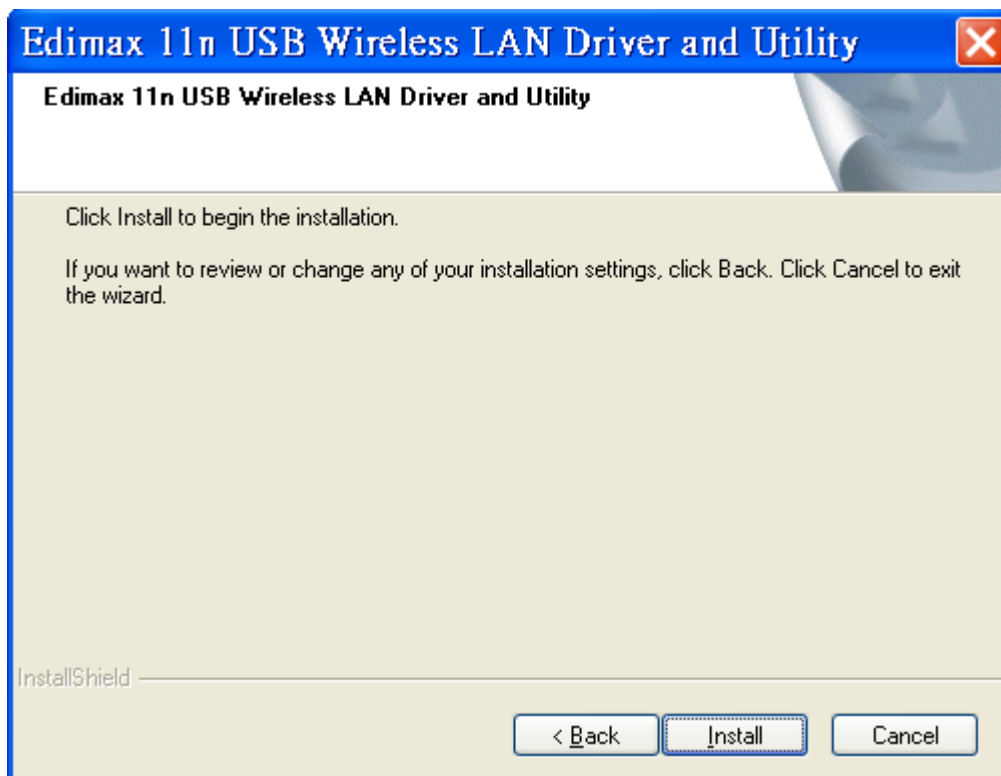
Edimax 11n USB Wireless LAN Driver and Utility

Edimax 11n USB Wireless LAN Driver and Utility

Click Install to begin the installation.

If you want to review or change any of your installation settings, click Back. Click Cancel to exit the wizard.

InstallShield

< Back

Install

Cancel